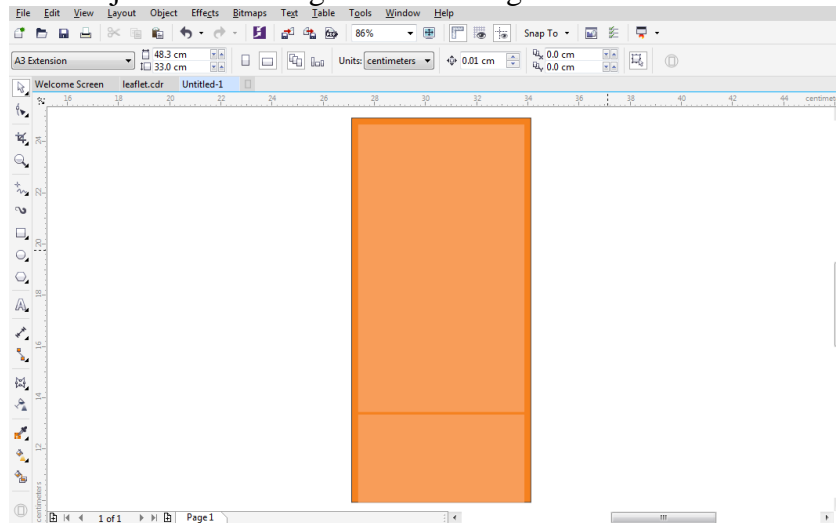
File Edit View Layout Object Effects Bitmaps Text Table Tools Window Help

86%

Snap To

A3 Extension

48.3 cm
33.0 cm

Units: centimeters

0.01 cm

0.0 cm
0.0 cm

Welcome Screen leaflet.cdr Untitled-1

16 18 20 22 24 26 28 30 32 34 36 38 40 42 44 centimeters

24 22 20 18 16 14 12

centimeters

1 of 1 Page 1